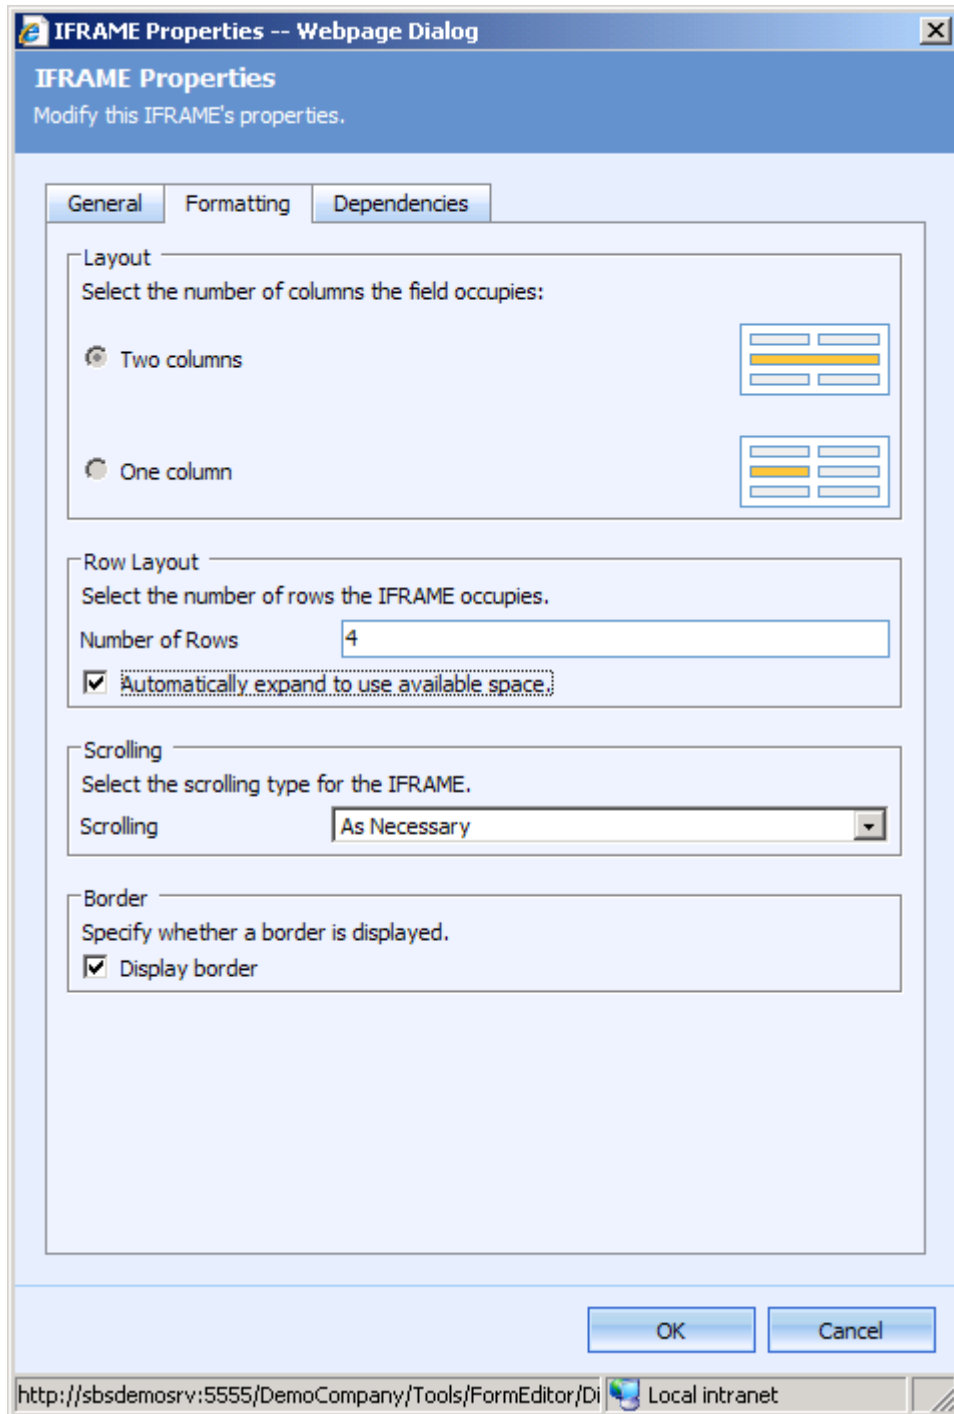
IFRAME Properties -- Webpage Dialog

IFRAME Properties
Modify this IFRAME's properties.

General | Formatting | Dependencies

Layout
Select the number of columns the field occupies:

Two columns

One column

Row Layout
Select the number of rows the IFRAME occupies.
Number of Rows 4
Automatically expand to use available space

Scrolling
Select the scrolling type for the IFRAME.
Scrolling As Necessary

Border
Specify whether a border is displayed.
Display border

OK Cancel

http://sbsdemosrv:5555/DemoCompany/Tools/FormEditor/Di Local intranet